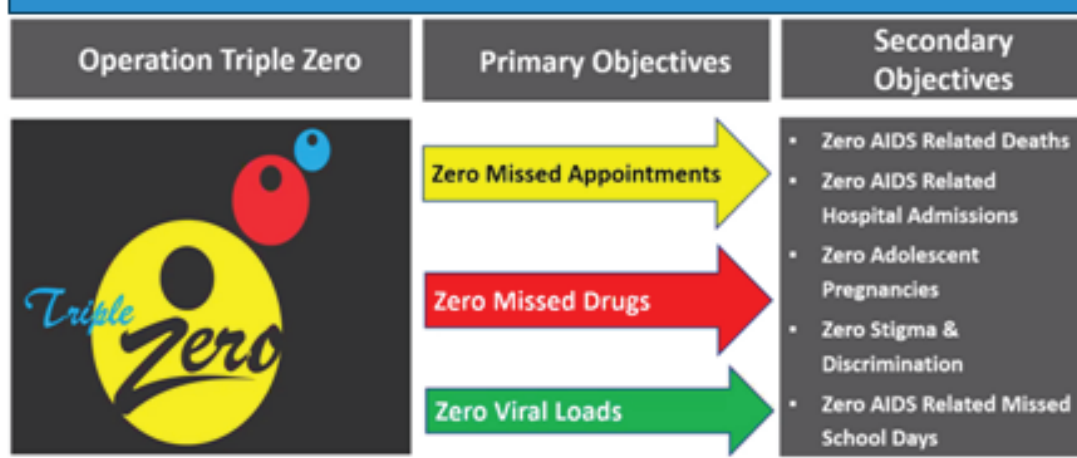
| Operation Triple Zero | Primary Objectives | Secondary Objectives |
|---|---|---|

Triple Zero

Zero Missed Appointments

Zero Missed Drugs

Zero Viral Loads

- Zero AIDS Related Deaths
- Zero AIDS Related Hospital Admissions
- Zero Adolescent Pregnancies
- Zero Stigma & Discrimination
- Zero AIDS Related Missed School Days